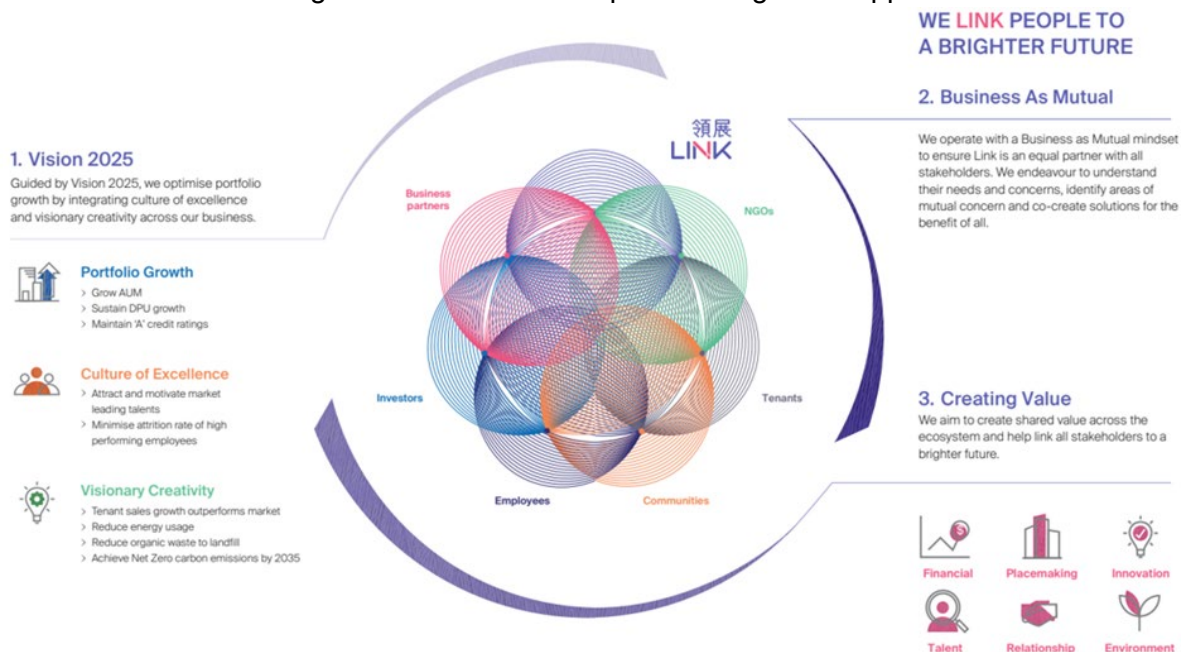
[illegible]

WE LINK PEOPLE TO A BRIGHTER FUTURE

1. Vision 2025

Guided by Vision 2025, we optimise portfolio growth by integrating culture of excellence and visionary creativity across our business.

Portfolio Growth
> Grow AUM
> Sustain DPU growth
> Maintain 'A' credit ratings

Culture of Excellence
> Attract and motivate market leading talents
> Minimise attrition rate of high performing employees

Visionary Creativity
> Tenant sales growth outperforms market
> Reduce energy usage
> Reduce organic waste to landfill
> Achieve Net Zero carbon emissions by 2035

領展 LINK

Business partners

NGOs

Investors

Tenants

Employees

Communities

2. Business As Mutual

We operate with a Business as Mutual mindset to ensure Link is an equal partner with all stakeholders. We endeavour to understand their needs and concerns, identify areas of mutual concern and co-create solutions for the benefit of all.

3. Creating Value

We aim to create shared value across the ecosystem and help link all stakeholders to a brighter future.

Financial

Placemaking

Innovation

Talent

Relationship

Environment